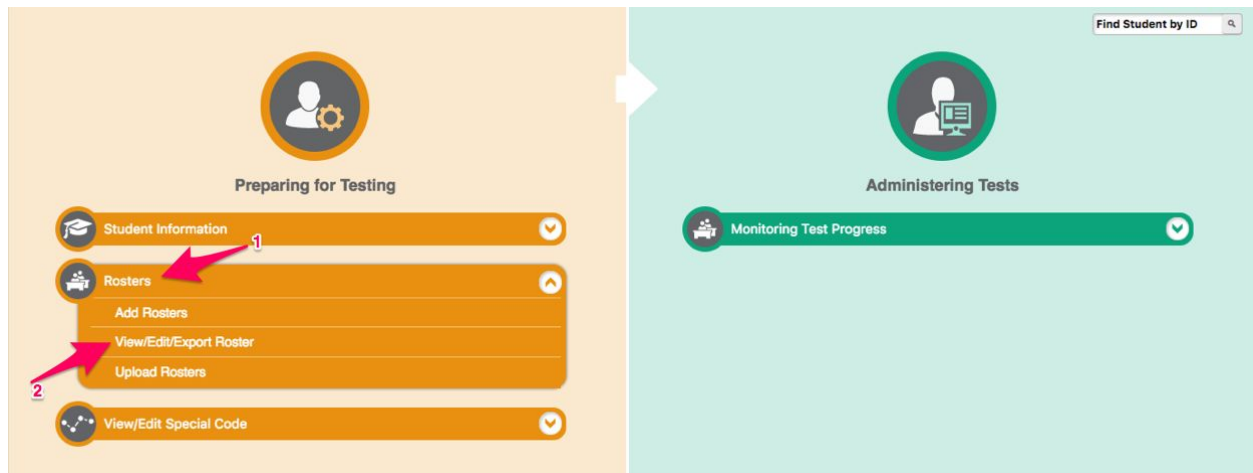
Find Student by ID

Preparing for Testing

Student Information

1

Rosters

Add Rosters

View/Edit/Export Roster

2

Upload Rosters

View/Edit Special Code

Administering Tests

Monitoring Test Progress